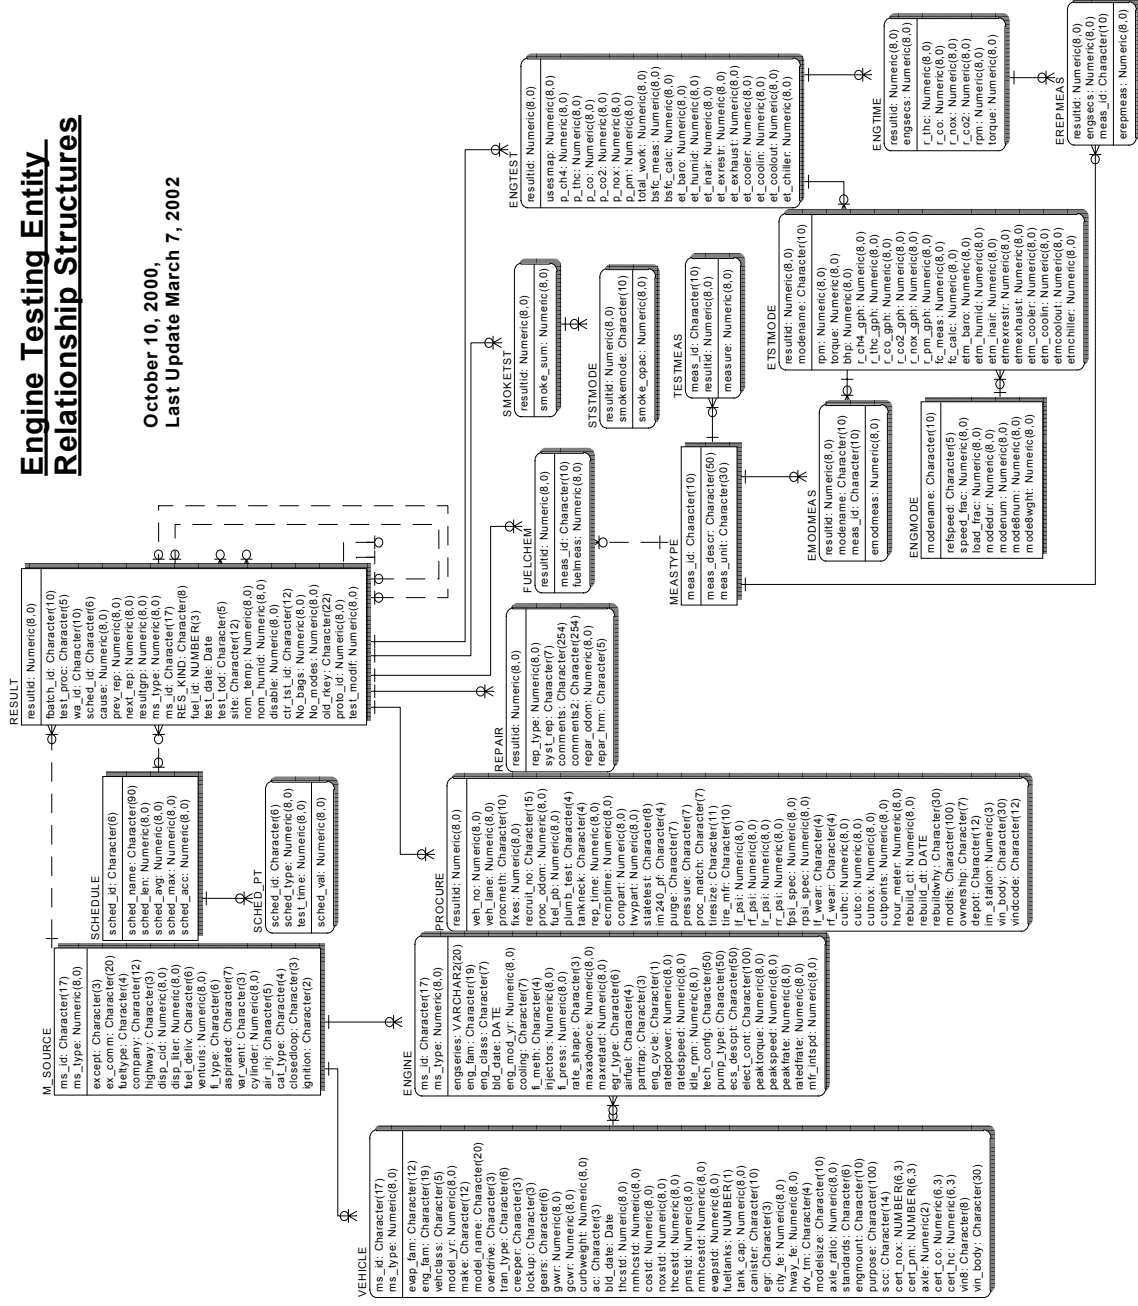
Engine Testing Entity Relationship Structures

October 10, 2000,
Last Update March 7, 2002

RESULT
resultid: Numeric(8,0)
fbatch_id: Character(10)
test_proc: Character(5)
wa_id: Character(10)
sched_id: Character(6)
cause: Numeric(8,0)
prev_rep: Numeric(8,0)
next_rep: Numeric(8,0)
resultgrp: Numeric(8,0)
ms_type: Numeric(8,0)
ms_id: Character(17)
RES_KIND: Character(8)
fuel_id: NUMBER(3)
test_date: Date
test_tod: Character(5)
site: Character(12)
nom_temp: Numeric(8,0)
nom_humid: Numeric(8,0)
disable: Numeric(8,0)
ctr_tst_id: Character(12)
No_bags: Numeric(8,0)
No_modes: Numeric(8,0)
old_rkey: Character(22)
proto_id: Numeric(8,0)
test_modif: Numeric(8,0)

SCHEDULE
sched_id: Character(6)
sched_name: Character(90)
sched_len: Numeric(8,0)
sched_avg: Numeric(8,0)
sched_max: Numeric(8,0)
sched_acc: Numeric(8,0)

SCHED_PT
sched_id: Character(6)
sched_type: Numeric(8,0)
test_time: Numeric(8,0)
sched_val: Numeric(8,0)

M_SOURCE
ms_id: Character(17)
ms_type: Numeric(8,0)
except: Character(3)
ex_comm: Character(20)
fueltype: Character(4)
company: Character(12)
highway: Character(3)
disp_cid: Numeric(8,0)
disp_liter: Numeric(8,0)
fuel_deliv: Character(6)
venturis: Numeric(8,0)
fi_type: Character(6)
aspirated: Character(7)
var_vent: Character(3)
cylinder: Numeric(8,0)
air_inj: Character(5)
cat_type: Character(4)
closedloop: Character(3)
ignition: Character(2)

VEHICLE
ms_id: Character(17)
ms_type: Numeric(8,0)
evap_fam: Character(12)
eng_fam: Character(19)
vehclass: Character(5)
model_yr: Numeric(8,0)
make: Character(12)
model_name: Character(20)
overdrive: Character(3)
tran_type: Character(6)
creeper: Character(3)
lockup: Character(3)
gears: Character(6)
gvwr: Numeric(8,0)
gcwr: Numeric(8,0)
curbweight: Numeric(8,0)
ac: Character(3)
bld_date: Date
thcstd: Numeric(8,0)
nmhcstd: Numeric(8,0)
costd: Numeric(8,0)
noxstd: Numeric(8,0)
thcestd: Numeric(8,0)
pmstd: Numeric(8,0)
nmhcestd: Numeric(8,0)
evapstd: Numeric(8,0)
fueltanks: NUMBER(1)
tank_cap: Numeric(8,0)
canister: Character(10)
egr: Character(3)
city_fe: Numeric(8,0)
hway_fe: Numeric(8,0)
drv_trn: Character(4)
modelsize: Character(10)
axle_ratio: Numeric(8,0)
standards: Character(6)
engmount: Character(100)
purpose: Character(100)
scc: Character(14)
cert_nox: NUMBER(6,3)
cert_pm: NUMBER(6,3)
axle: Numeric(2)
cert_co: Numeric(6,3)
cert_hc: Numeric(6,3)
vin8: Character(8)
vin_body: Character(30)

ENGINE
ms_id: Character(17)
ms_type: Numeric(8,0)
engseries: VARCHAR2(20)
eng_fam: Character(19)
eng_class: Character(7)
bld_date: DATE
eng_mod_yr: Numeric(8,0)
cooling: Character(7)
fi_meth: Character(4)
injectors: Numeric(8,0)
fi_press: Numeric(8,0)
rate_shape: Character(3)
maxadvance: Numeric(8,0)
maxretard: Numeric(8,0)
egr_type: Character(6)
airfuel: Character(4)
parttrap: Character(3)
eng_cycle: Character(1)
ratedpower: Numeric(8,0)
ratedspeed: Numeric(8,0)
idle_rpm: Numeric(8,0)
tech_config: Character(50)
pump_type: Character(50)
ecs_descpt: Character(50)
elect_cont: Character(100)
peaktorque: Numeric(8,0)
peakspeed: Numeric(8,0)
peakfrate: Numeric(8,0)
ratedfrate: Numeric(8,0)
mfr_intspd: Numeric(8,0)

PROCURE
resultid: Numeric(8,0)
veh_no: Numeric(8,0)
veh_lane: Numeric(8,0)
procmeth: Character(10)
fixes: Numeric(8,0)
recruit_no: Character(15)
proc_odom: Numeric(8,0)
fuel_pb: Numeric(8,0)
plumb_test: Character(4)
tankneck: Character(4)
rep_time: Numeric(8,0)
ecmptime: Numeric(8,0)
compart: Numeric(8,0)
twypart: Numeric(8,0)
statetest: Character(8)
im240_pf: Character(4)
puge: Character(7)
pressure: Character(7)
proc_match: Character(7)
tiresize: Character(11)
tire_mfr: Character(10)
lf_psi: Numeric(8,0)
rf_psi: Numeric(8,0)
lr_psi: Numeric(8,0)
rr_psi: Numeric(8,0)
fpsi_spec: Numeric(8,0)
rpsi_spec: Numeric(8,0)
lf_wear: Character(4)
rf_wear: Character(4)
cuthc: Numeric(8,0)
cutco: Numeric(8,0)
cutnox: Numeric(8,0)
cutpoints: Numeric(8,0)
hour_meter: Numeric(8,0)
rebuild_ct: Numeric(8,0)
rebuild_dt: DATE
rebuildwhy: Character(30)
modifs: Character(100)
ownership: Character(7)
depot: Character(12)
im_station: Numeric(3)
vin_body: Character(30)
vindcode: Character(12)

REPAIR
resultid: Numeric(8,0)
rep_type: Numeric(8,0)
syst_rep: Character(7)
comments: Character(254)
comments2: Character(254)
repair_odom: Numeric(8,0)
repair_hrm: Character(5)

FUELCHEM
resultid: Numeric(8,0)
meas_id: Character(10)
fuelmeas: Numeric(8,0)

MEASTYPE
meas_id: Character(10)
meas_descr: Character(50)
meas_unit: Character(30)

SMOKETST
resultid: Numeric(8,0)
smoke_sum: Numeric(8,0)

STSTMODE
resultid: Numeric(8,0)
smokemode: Character(10)
smoke_opac: Numeric(8,0)

TESTMEAS
meas_id: Character(10)
resultid: Numeric(8,0)
measure: Numeric(8,0)

EMODMEAS
resultid: Numeric(8,0)
modename: Character(10)
meas_id: Character(10)
emodmeas: Numeric(8,0)

ETSTMODE
resultid: Numeric(8,0)
modename: Character(10)
rpm: Numeric(8,0)
torque: Numeric(8,0)
bhp: Numeric(8,0)
r_ch4_gph: Numeric(8,0)
r_thc_gph: Numeric(8,0)
r_co_gph: Numeric(8,0)
r_co2_gph: Numeric(8,0)
r_nox_gph: Numeric(8,0)
r_pm_gph: Numeric(8,0)
fc_meas: Numeric(8,0)
fc_calc: Numeric(8,0)
etm_baro: Numeric(8,0)
etm_humid: Numeric(8,0)
etm_inair: Numeric(8,0)
etmexrestr: Numeric(8,0)
etmexhaust: Numeric(8,0)
etm_cooler: Numeric(8,0)
etm_coolin: Numeric(8,0)
etmcoolout: Numeric(8,0)
etmchiller: Numeric(8,0)

ENGMODE
modename: Character(10)
refspeed: Character(5)
speed_frac: Numeric(8,0)
load_frac: Numeric(8,0)
modedur: Numeric(8,0)
modenum: Numeric(8,0)
mode8num: Numeric(8,0)
mode8wght: Numeric(8,0)

ENGTEST
resultid: Numeric(8,0)
usesmap: Numeric(8,0)
p_ch4: Numeric(8,0)
p_thc: Numeric(8,0)
p_co: Numeric(8,0)
p_co2: Numeric(8,0)
p_nox: Numeric(8,0)
p_pm: Numeric(8,0)
total_work: Numeric(8,0)
bsfc_meas: Numeric(8,0)
bsfc_calc: Numeric(8,0)
et_baro: Numeric(8,0)
et_humid: Numeric(8,0)
et_inair: Numeric(8,0)
et_exrestr: Numeric(8,0)
et_exhaust: Numeric(8,0)
et_cooler: Numeric(8,0)
et_coolin: Numeric(8,0)
et_coolout: Numeric(8,0)
et_chiller: Numeric(8,0)

ENGTIME
resultid: Numeric(8,0)
engsecs: Numeric(8,0)
r_thc: Numeric(8,0)
r_co: Numeric(8,0)
r_nox: Numeric(8,0)
r_co2: Numeric(8,0)
rpm: Numeric(8,0)
torque: Numeric(8,0)

EREPMEAS
resultid: Numeric(8,0)
engsecs: Numeric(8,0)
meas_id: Character(10)
erepmeas: Numeric(8,0)